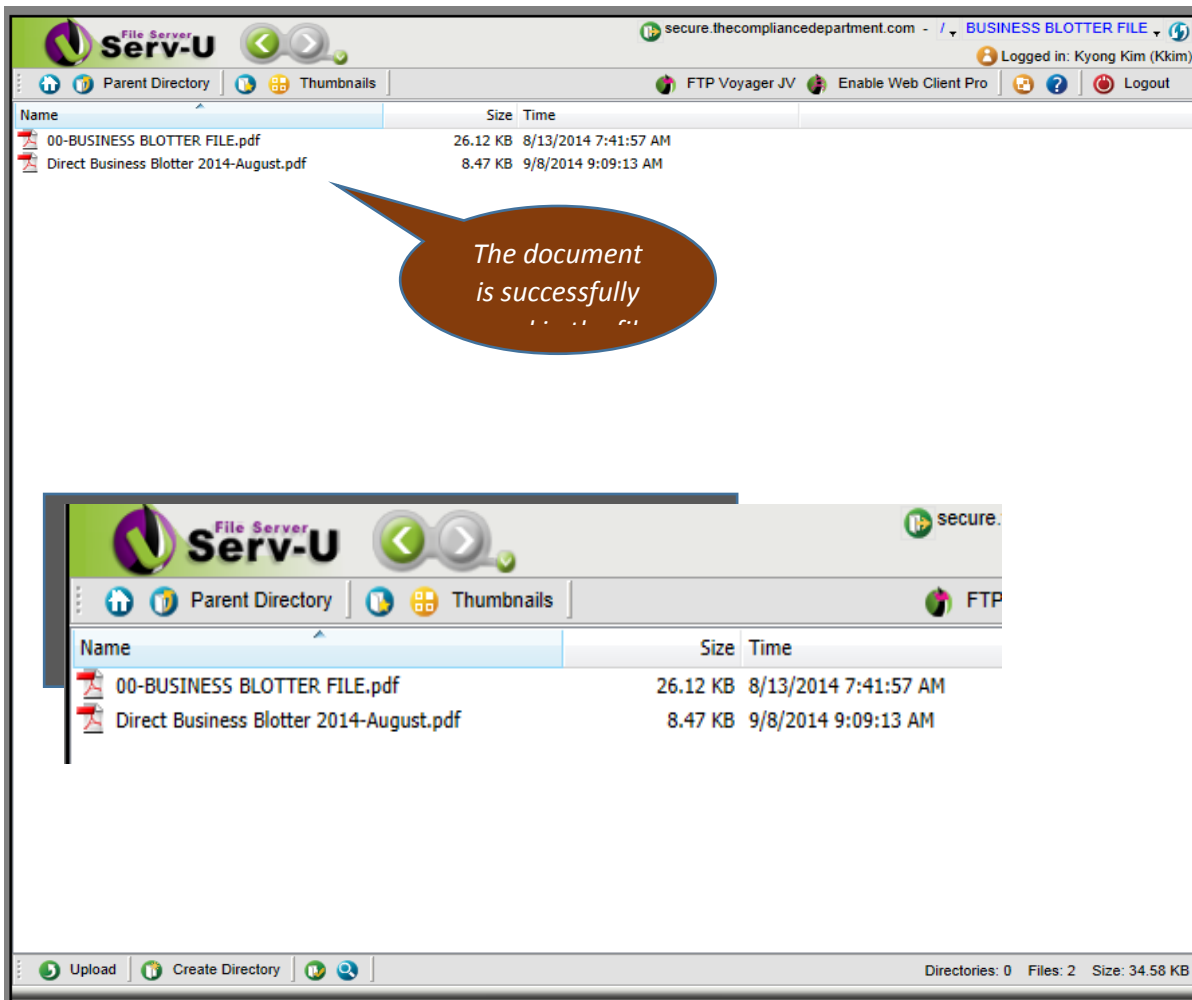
File Server Serv-U

secure.thecompliancedepartment.com - / BUSINESS BLOTTER FILE

Logged in: Kyong Kim (Kkim)

Parent Directory Thumbnails FTP Voyager JV Enable Web Client Pro Logout

| Name | Size | Time |
|---|---|---|
| 00-BUSINESS BLOTTER FILE.pdf | 26.12 KB | 8/13/2014 7:41:57 AM |
| Direct Business Blotter 2014-August.pdf | 8.47 KB | 9/8/2014 9:09:13 AM |

The document is successfully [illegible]

File Server Serv-U

secure.

Parent Directory Thumbnails FTP

| Name | Size | Time |
|---|---|---|
| 00-BUSINESS BLOTTER FILE.pdf | 26.12 KB | 8/13/2014 7:41:57 AM |
| Direct Business Blotter 2014-August.pdf | 8.47 KB | 9/8/2014 9:09:13 AM |

Upload Create Directory Directories: 0 Files: 2 Size: 34.58 KB